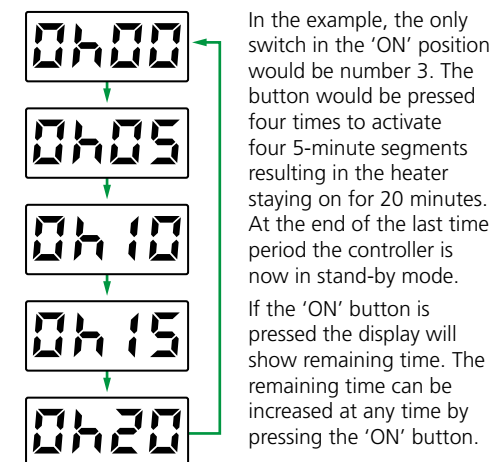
0h00

0h05

0h10

0h15

0h20

In the example, the only switch in the 'ON' position would be number 3. The button would be pressed four times to activate four 5-minute segments resulting in the heater staying on for 20 minutes. At the end of the last time period the controller is now in stand-by mode.

If the 'ON' button is pressed the display will show remaining time. The remaining time can be increased at any time by pressing the 'ON' button.